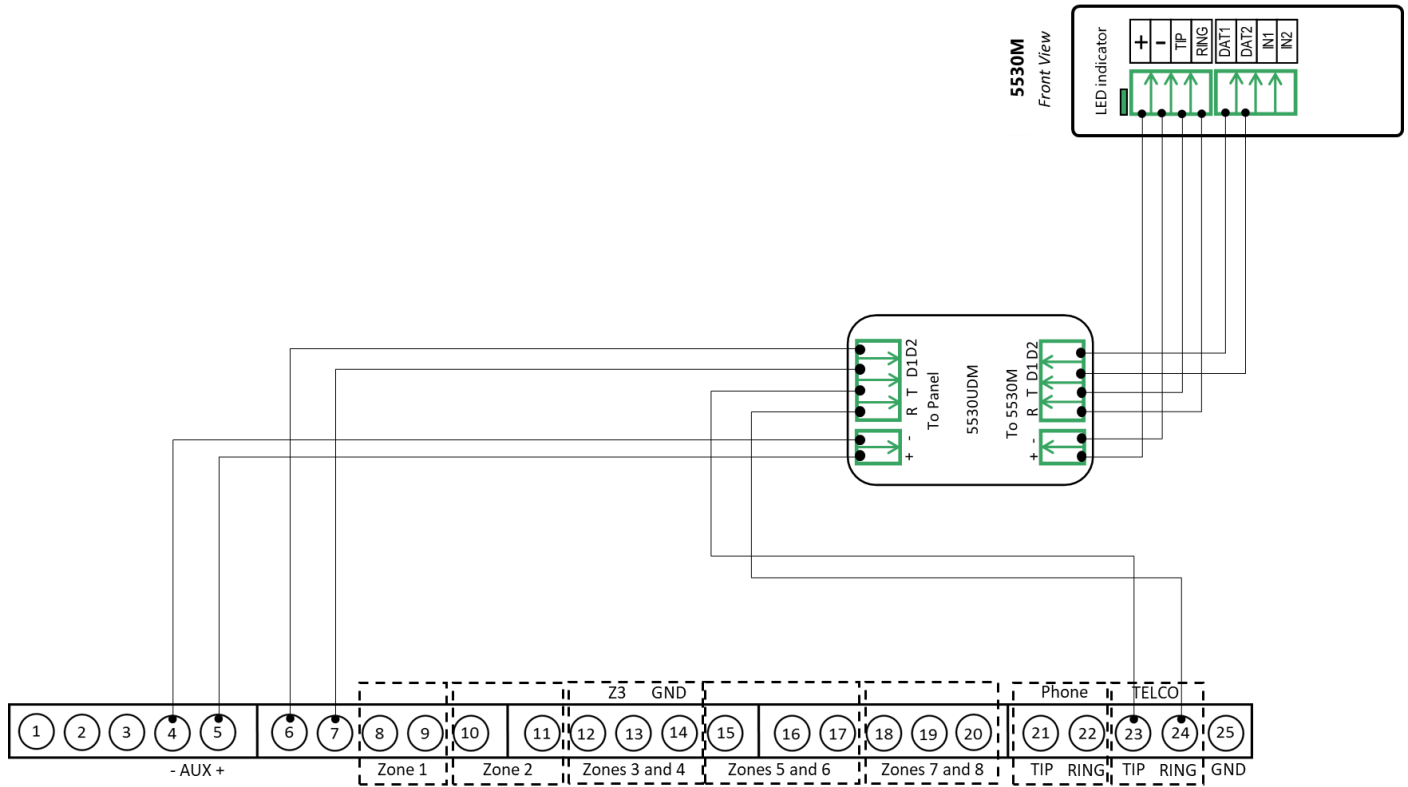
5530M
Front View

LED indicator

+ - TIP RING DAT1 DAT2 IN1 IN2

5530UDM

D1 D2
R T
To Panel
- +

D1 D2
R T
To 5530M
- +

Z3 GND
Phone
TELCO

1 2 3 4 5 6 7 8 9 10 11 12 13 14 15 16 17 18 19 20 21 22 23 24 25

- AUX +
Zone 1
Zone 2
Zones 3 and 4
Zones 5 and 6
Zones 7 and 8
TIP RING
TIP RING
GND